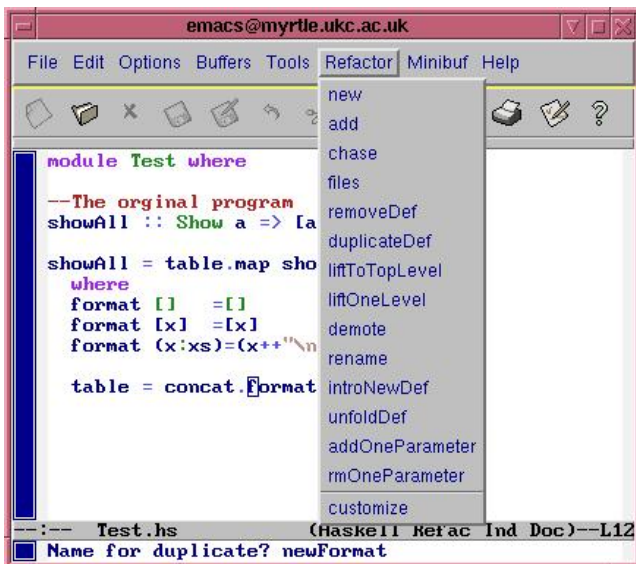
emacs@myrtle.ukc.ac.uk

File Edit Options Buffers Tools Refactor Minibuf Help

new
add
chase
files
removeDef
duplicateDef
liftToTopLevel
liftOneLevel
demote
rename
introNewDef
unfoldDef
addOneParameter
rmOneParameter
customize

module Test where

--The orginal program
showAll :: Show a => [a

showAll = table.map sho
  where
  format []    =[]
  format [x]   =[x]
  format (x:xs)=(x++"\n

  table = concat.format

--:-- Test.hs (Haskell Refac Ind Doc)--L12
Name for duplicate? newFormat